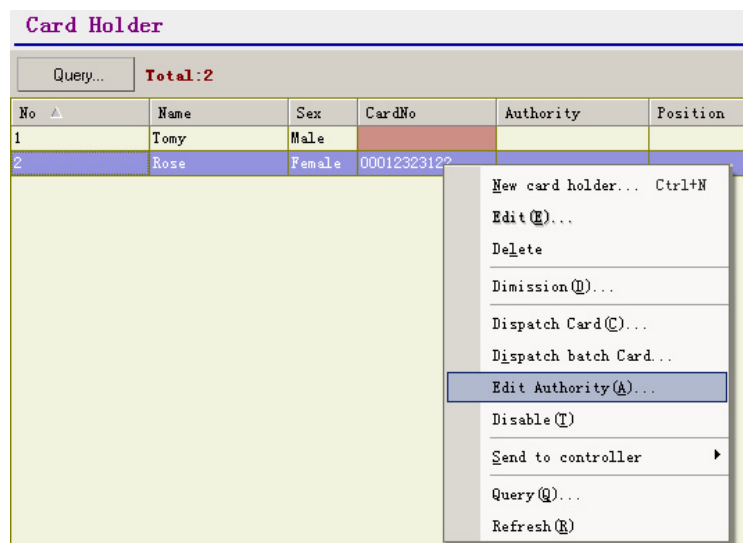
Card Holder

Query... Total:2

| No | Name | Sex | CardNo | Authority | Position |
|---|---|---|---|---|---|
| 1 | Tomy | Male | | | |
| 2 | Rose | Female | 00012323122 | | |

New card holder... Ctrl+N
Edit(E)...
Delete
Dimission(D)...
Dispatch Card(C)...
Dispatch batch Card...
Edit Authority(A)...
Disable(T)
Send to controller
Query(Q)...
Refresh(R)